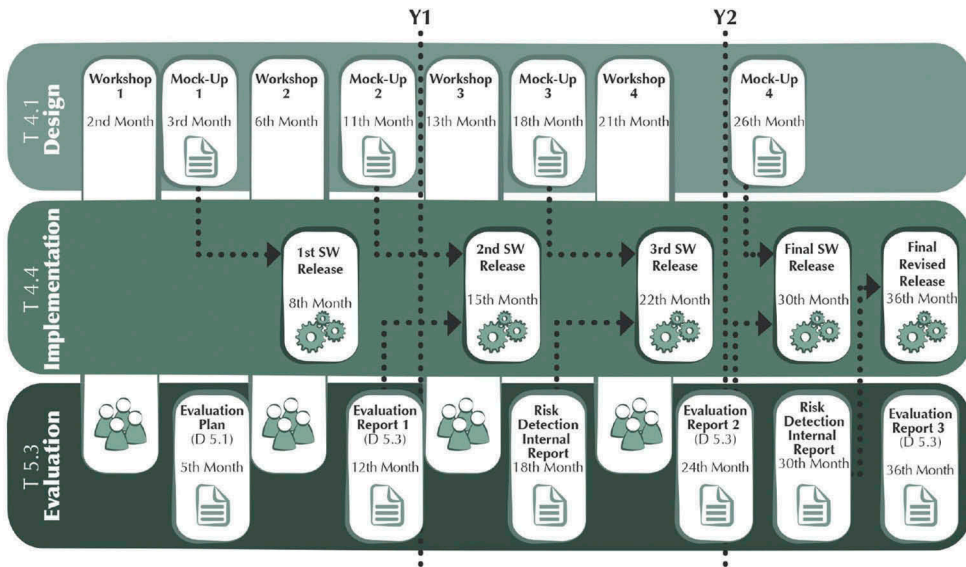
Y1

Y2

T 4.1
Design

Workshop 1
2nd Month

Mock-Up 1
3rd Month

Workshop 2
6th Month

Mock-Up 2
11th Month

Workshop 3
13th Month

Mock-Up 3
18th Month

Workshop 4
21th Month

Mock-Up 4
26th Month

T 4.4
Implementation

1st SW Release
8th Month

2nd SW Release
15th Month

3rd SW Release
22th Month

Final SW Release
30th Month

Final Revised Release
36th Month

T 5.3
Evaluation

Evaluation Plan
(D 5.1)
5th Month

Evaluation Report 1
(D 5.3)
12th Month

Risk Detection Internal Report
18th Month

Evaluation Report 2
(D 5.3)
24th Month

Risk Detection Internal Report
30th Month

Evaluation Report 3
(D 5.3)
36th Month